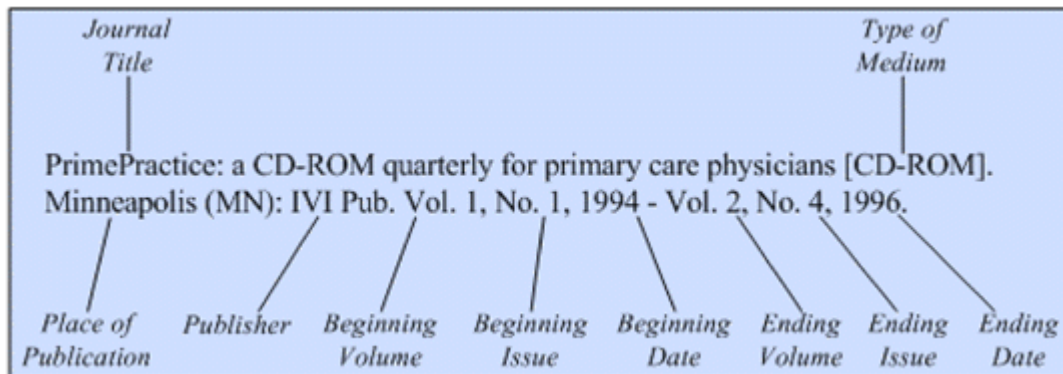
Journal Title

Type of Medium

PrimePractice: a CD-ROM quarterly for primary care physicians [CD-ROM]. Minneapolis (MN): IVI Pub. Vol. 1, No. 1, 1994 - Vol. 2, No. 4, 1996.

Place of Publication

Publisher

Beginning Volume

Beginning Issue

Beginning Date

Ending Volume

Ending Issue

Ending Date